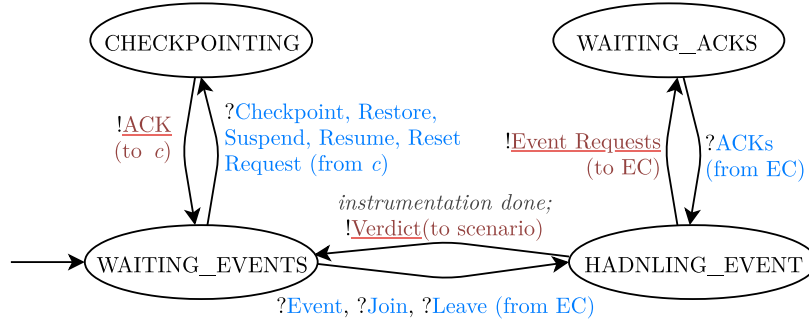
CHECKPOINTING

WAITING_ACKS

!ACK (to $c$)

?Checkpoint, Restore, Suspend, Resume, Reset Request (from $c$)

!Event Requests (to EC)

?ACKs (from EC)

instrumentation done; !Verdict(to scenario)

WAITING_EVENTS

HADNLING_EVENT

?Event, ?Join, ?Leave (from EC)